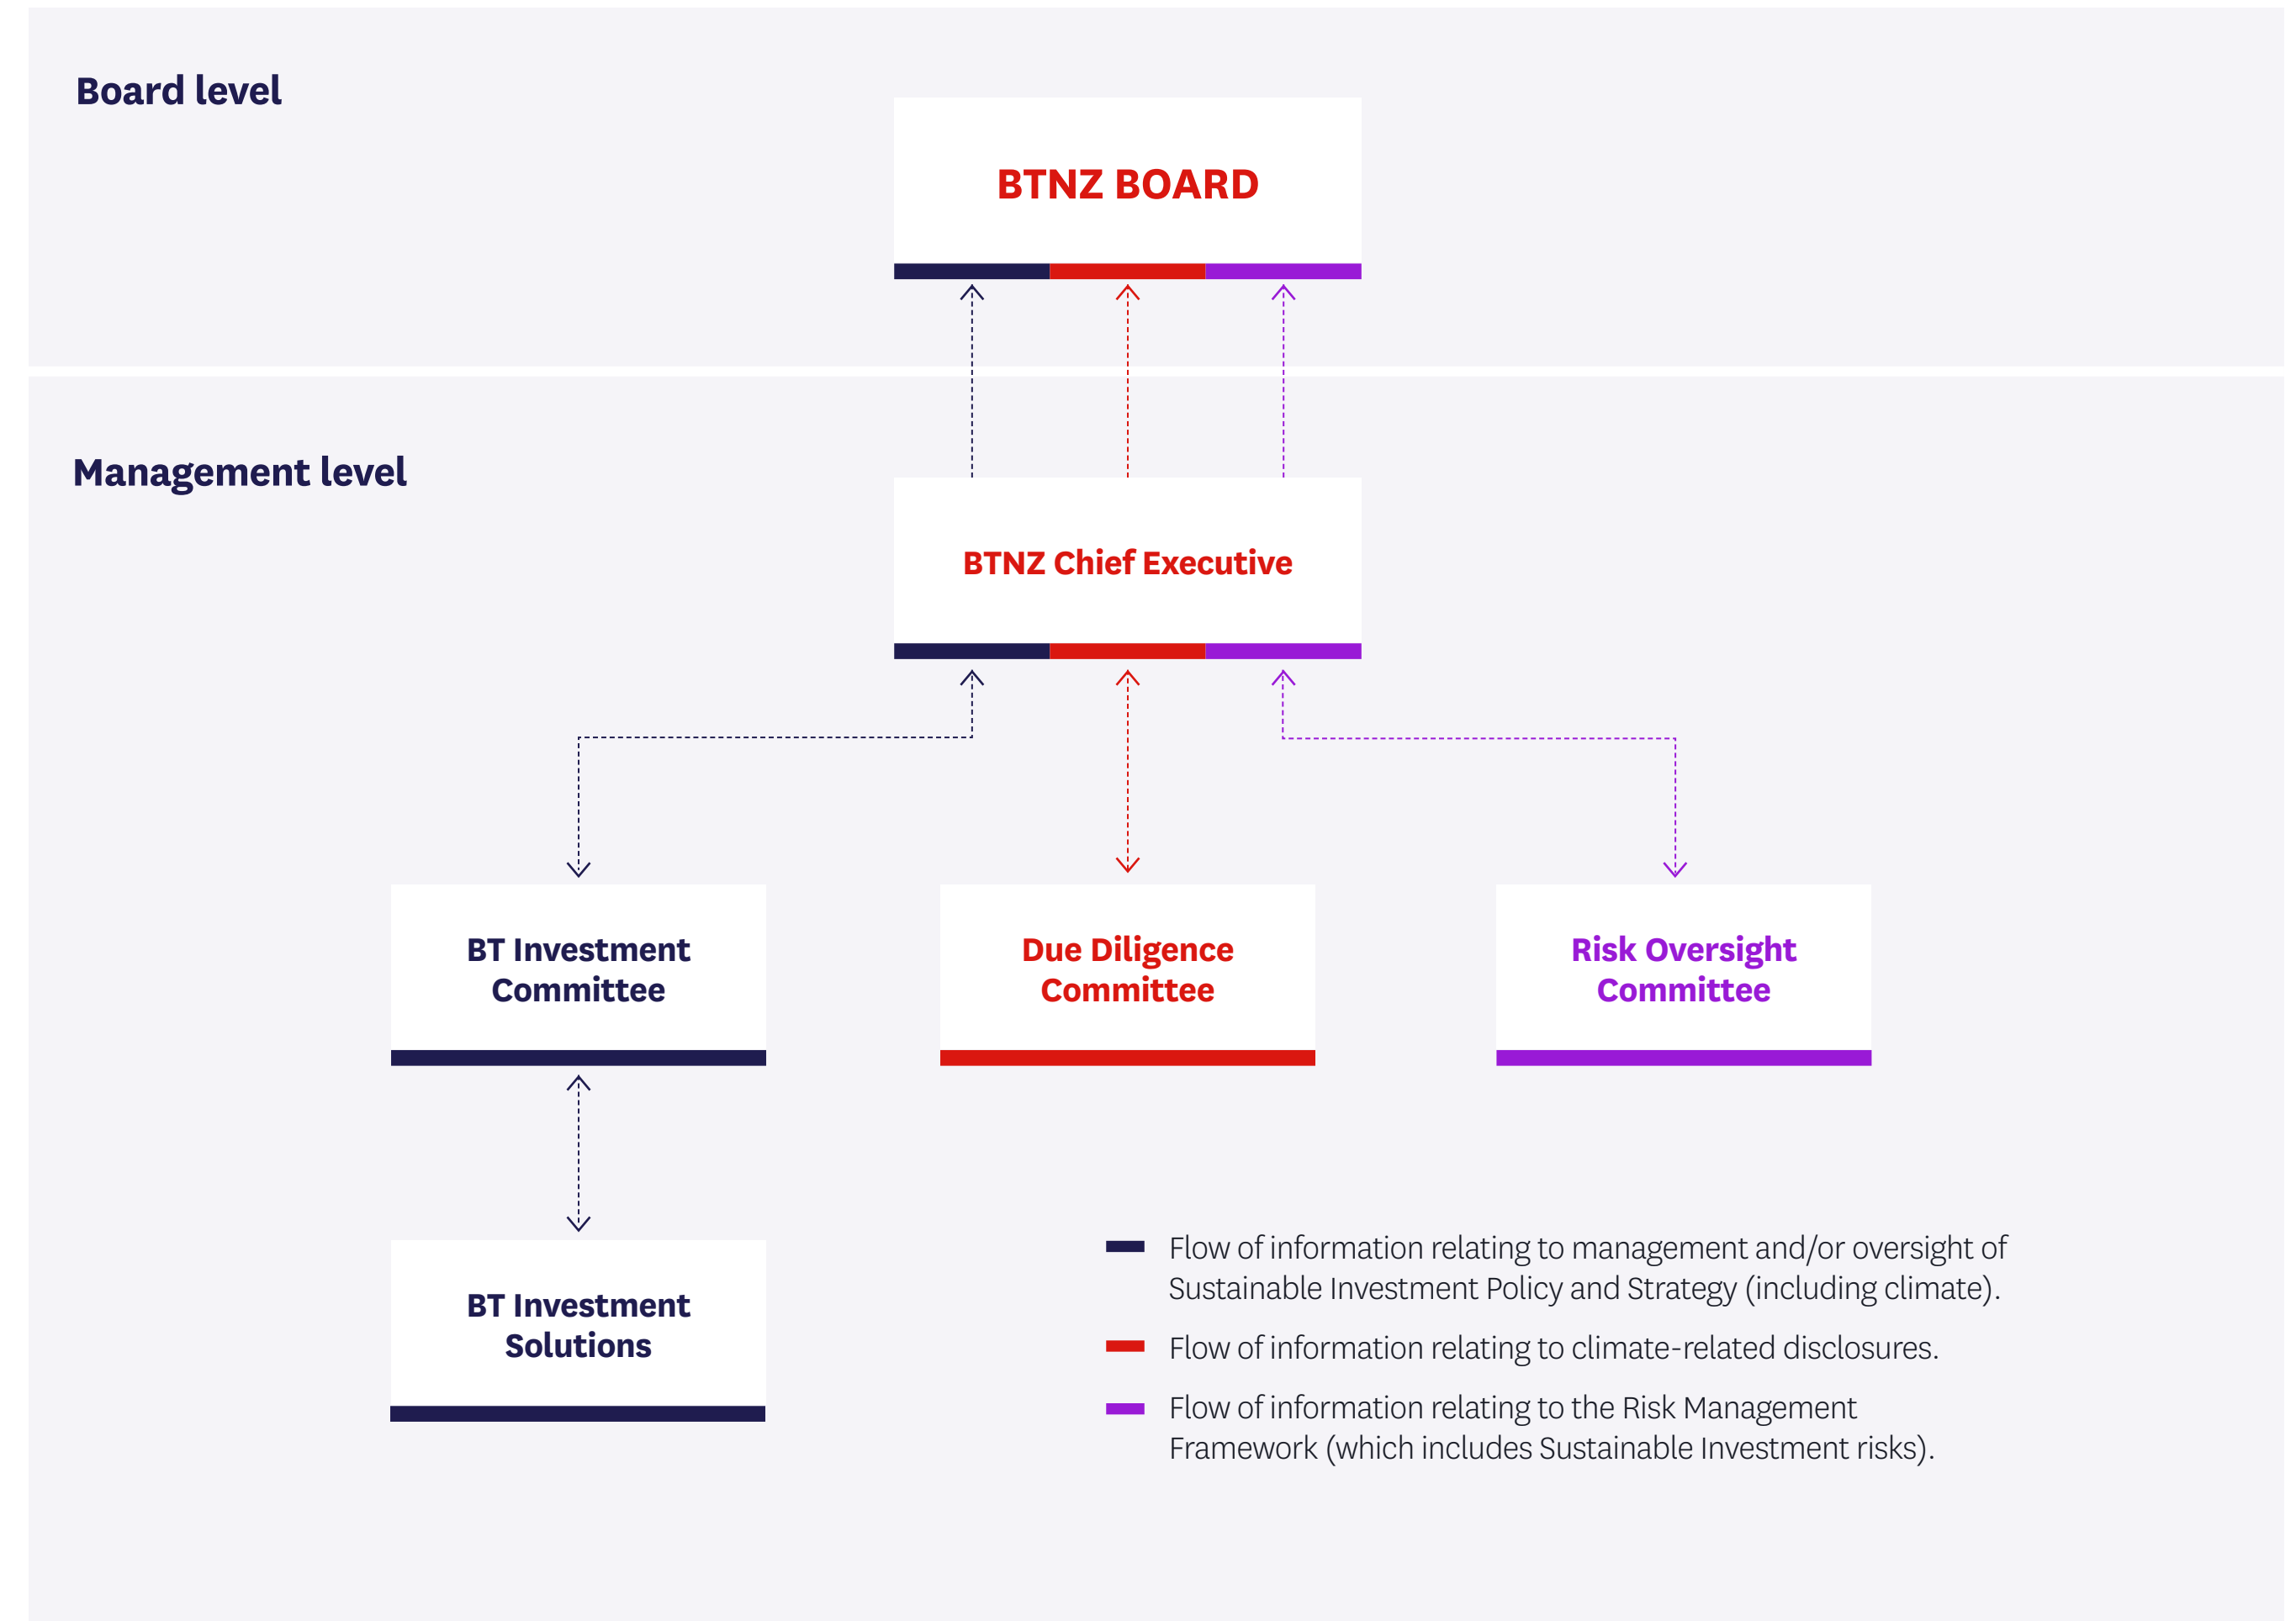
Board level

BTNZ BOARD

Management level

BTNZ Chief Executive

BT Investment Committee

Due Diligence Committee

Risk Oversight Committee

BT Investment Solutions

Flow of information relating to management and/or oversight of Sustainable Investment Policy and Strategy (including climate).

Flow of information relating to climate-related disclosures.

Flow of information relating to the Risk Management Framework (which includes Sustainable Investment risks).